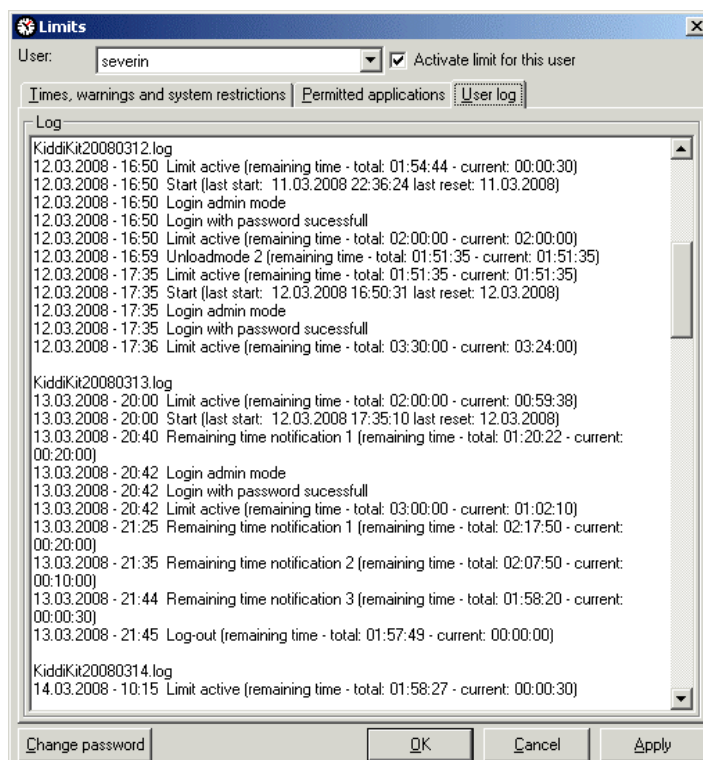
Limits

User: severin
Activate limit for this user

Times, warnings and system restrictions | Permitted applications | User log

Log

KiddiKit20080312.log
12.03.2008 - 16:50 Limit active (remaining time - total: 01:54:44 - current: 00:00:30)
12.03.2008 - 16:50 Start (last start: 11.03.2008 22:36:24 last reset: 11.03.2008)
12.03.2008 - 16:50 Login admin mode
12.03.2008 - 16:50 Login with password sucessfull
12.03.2008 - 16:50 Limit active (remaining time - total: 02:00:00 - current: 02:00:00)
12.03.2008 - 16:59 Unloadmode 2 (remaining time - total: 01:51:35 - current: 01:51:35)
12.03.2008 - 17:35 Limit active (remaining time - total: 01:51:35 - current: 01:51:35)
12.03.2008 - 17:35 Start (last start: 12.03.2008 16:50:31 last reset: 12.03.2008)
12.03.2008 - 17:35 Login admin mode
12.03.2008 - 17:35 Login with password sucessfull
12.03.2008 - 17:36 Limit active (remaining time - total: 03:30:00 - current: 03:24:00)

KiddiKit20080313.log
13.03.2008 - 20:00 Limit active (remaining time - total: 02:00:00 - current: 00:59:38)
13.03.2008 - 20:00 Start (last start: 12.03.2008 17:35:10 last reset: 12.03.2008)
13.03.2008 - 20:40 Remaining time notification 1 (remaining time - total: 01:20:22 - current: 00:20:00)
13.03.2008 - 20:42 Login admin mode
13.03.2008 - 20:42 Login with password sucessfull
13.03.2008 - 20:42 Limit active (remaining time - total: 03:00:00 - current: 01:02:10)
13.03.2008 - 21:25 Remaining time notification 1 (remaining time - total: 02:17:50 - current: 00:20:00)
13.03.2008 - 21:35 Remaining time notification 2 (remaining time - total: 02:07:50 - current: 00:10:00)
13.03.2008 - 21:44 Remaining time notification 3 (remaining time - total: 01:58:20 - current: 00:00:30)
13.03.2008 - 21:45 Log-out (remaining time - total: 01:57:49 - current: 00:00:00)

KiddiKit20080314.log
14.03.2008 - 10:15 Limit active (remaining time - total: 01:58:27 - current: 00:00:30)

Change password | OK | Cancel | Apply